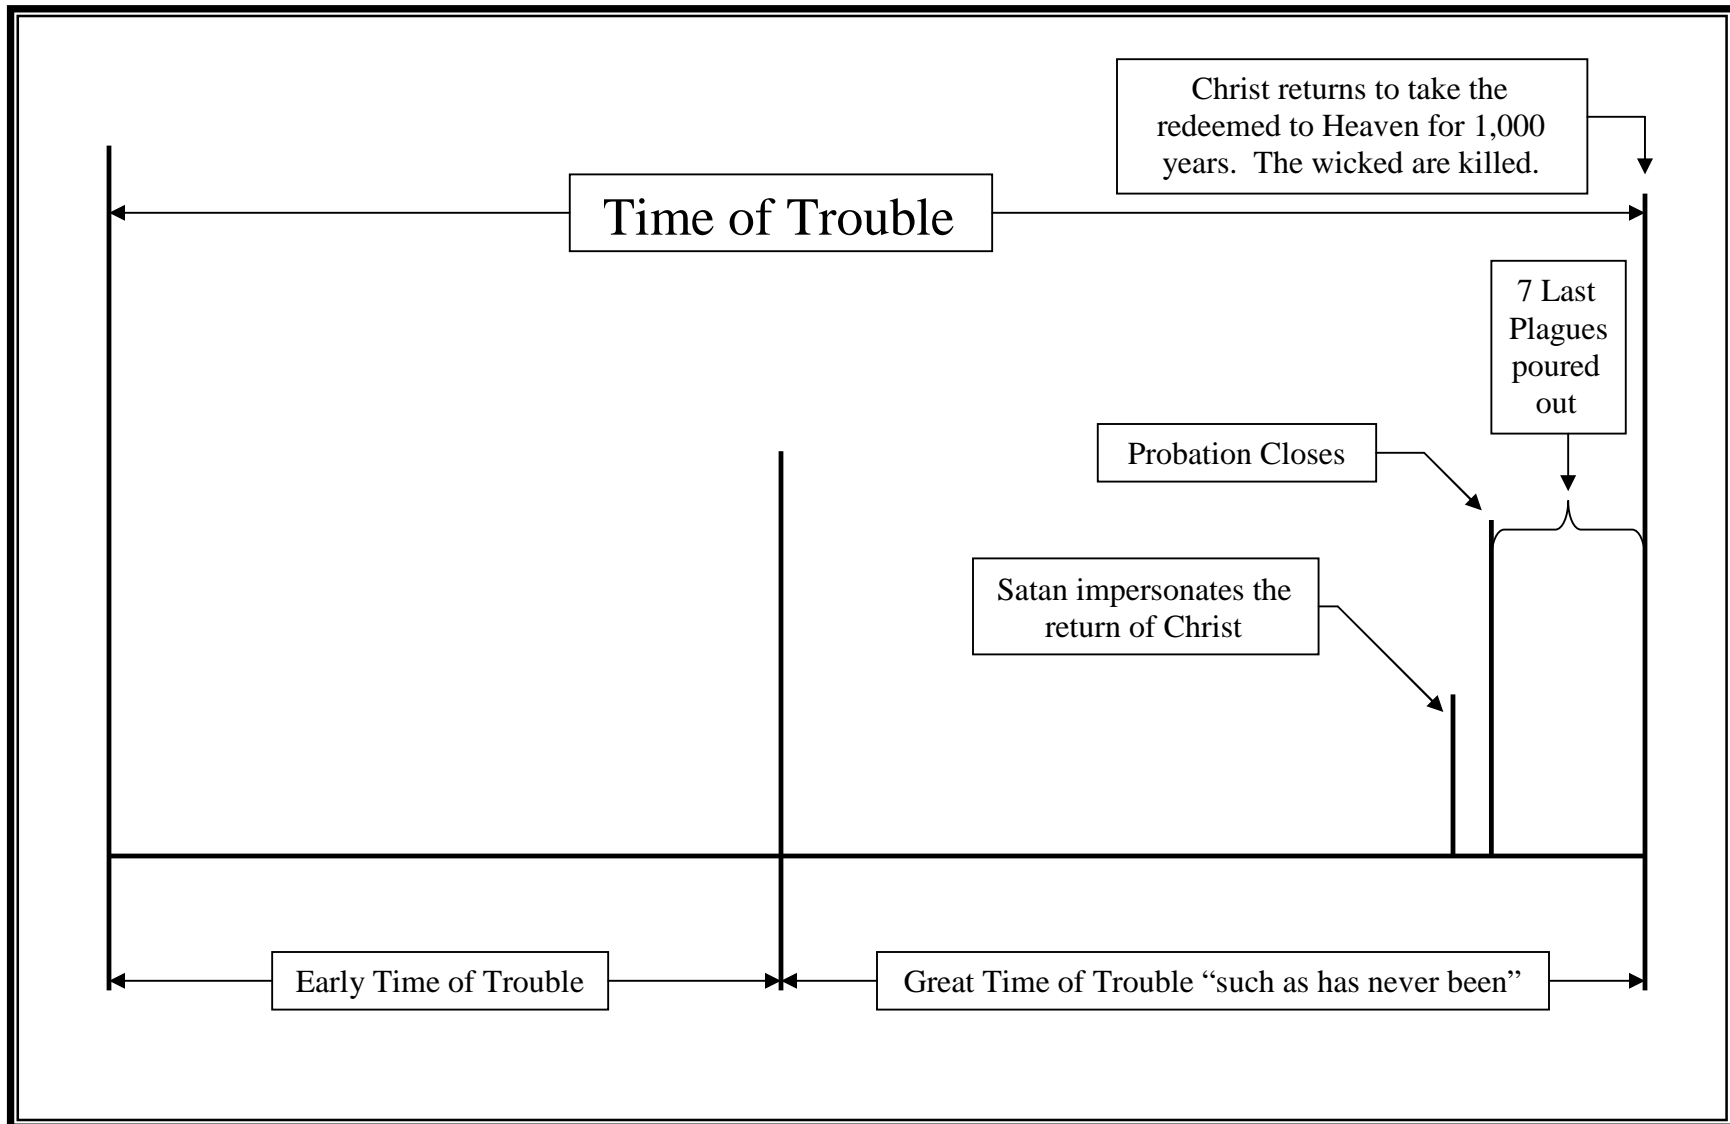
Christ returns to take the redeemed to Heaven for 1,000 years. The wicked are killed.

Time of Trouble

7 Last Plagues poured out

Probation Closes

Satan impersonates the return of Christ

Early Time of Trouble

Great Time of Trouble “such as has never been”